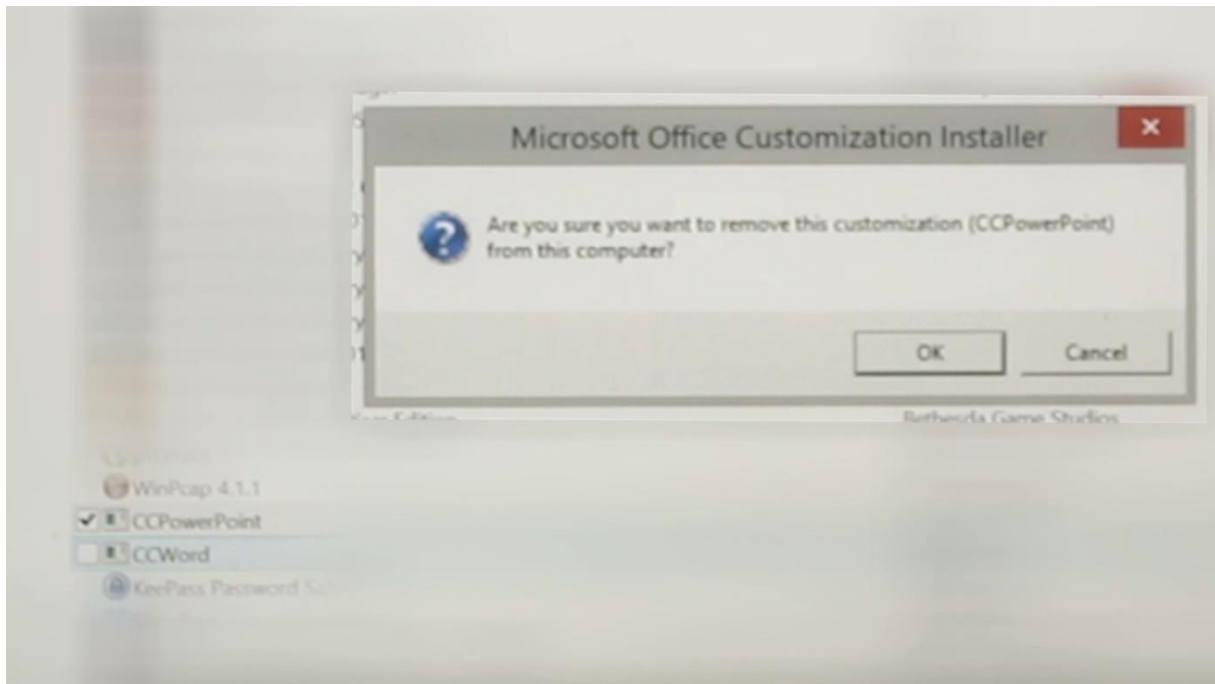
Microsoft Office Customization Installer

Are you sure you want to remove this customization (CCPowerPoint) from this computer?

OK

Cancel

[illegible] Edition

Bethesda Game Studios

WinPcap 4.1.1

CCPowerPoint

CCWord

KeePass Password Sa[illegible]